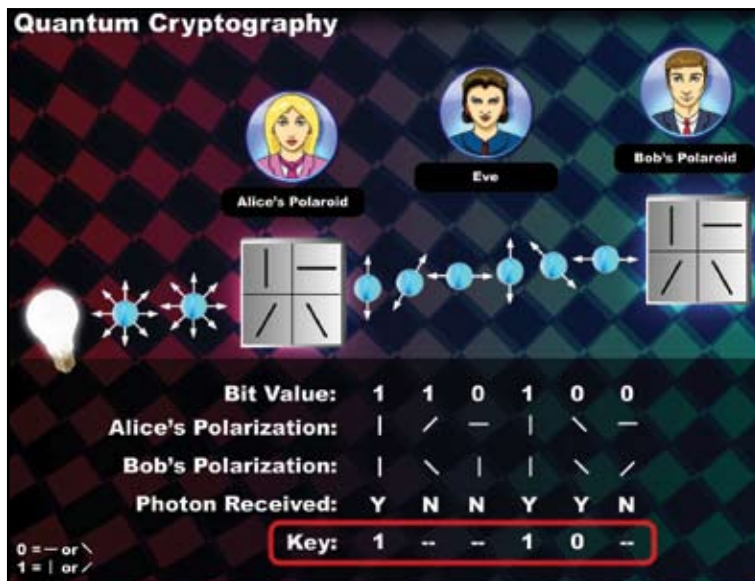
Quantum Cryptography

Alice's Polaroid

Eve

Bob's Polaroid

| | | | | | | |
|---|---|---|---|---|---|---|
| Bit Value: | 1 | 1 | 0 | 1 | 0 | 0 |
| Alice's Polarization: | \| | ⁄ | — | \| | ╲ | — |
| Bob's Polarization: | \| | ╲ | \| | \| | ╲ | ⁄ |
| Photon Received: | Y | N | N | Y | Y | N |
| Key: | 1 | -- | -- | 1 | 0 | -- |

0 = — or ╲
1 = | or ⁄